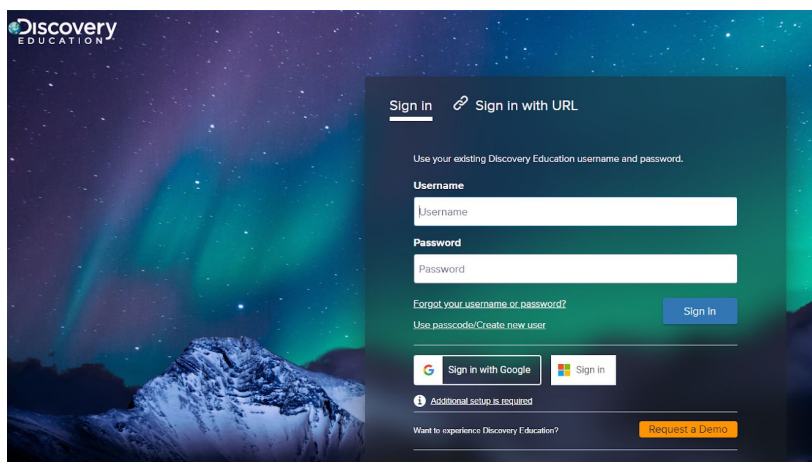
Discovery EDUCATION

Sign in

Sign in with URL

Use your existing Discovery Education username and password.

Username

Username

Password

Password

Forgot your username or password?

Use passcode/Create new user

Sign In

G Sign in with Google

Sign in

Additional setup is required

Want to experience Discovery Education?

Request a Demo